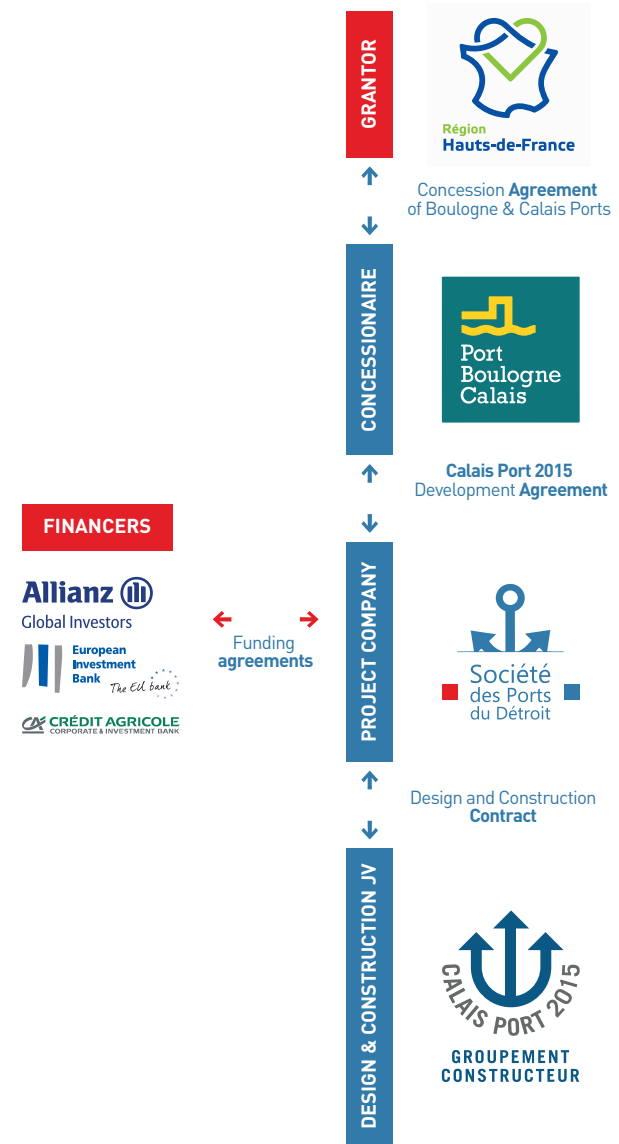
GRANTOR

Région
Hauts-de-France

Concession Agreement
of Boulogne & Calais Ports

CONCESSIONAIRE

Port
Boulogne
Calais

Calais Port 2015
Development Agreement

FINANCERS

Allianz
Global Investors

European
Investment
Bank
The EU bank

CRÉDIT AGRICOLE
CORPORATE & INVESTMENT BANK

Funding
agreements

PROJECT COMPANY

Société
des Ports
du Détroit

Design and Construction
Contract

DESIGN & CONSTRUCTION JV

CALAIS PORT 2015

GROUPEMENT
CONSTRUCTEUR